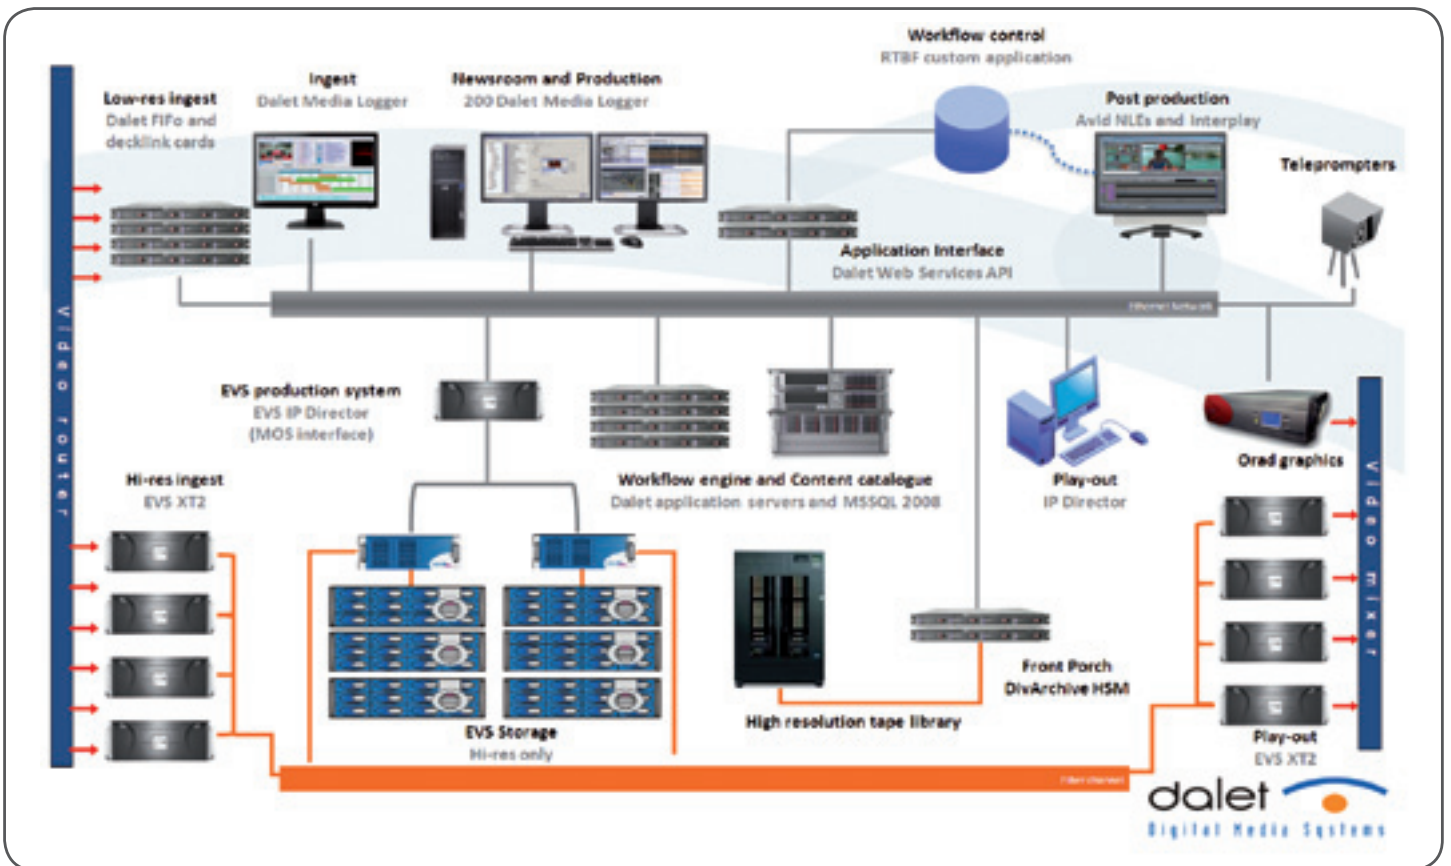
Video router

Low-res ingest
Dalet FIFo and decklink cards

Ingest
Dalet Media Logger

Newsroom and Production
200 Dalet Media Logger

Workflow control
RTBF custom application

Post production
Avid NLEs and Interplay

Teleprompters

Application Interface
Dalet Web Services API

Ethernet Network

EVS production system
EVS IP Director
(MOS interface)

Workflow engine and Content catalogue
Dalet application servers and MSSQL 2008

Play-out
IP Director

Orad graphics

Video mixer

Hi-res ingest
EVS XT2

EVS Storage
Hi-res only

High resolution tape library

Front Porch
DivArchive HSM

Play-out
EVS XT2

Fibre channel

dalet
Digital Media Systems